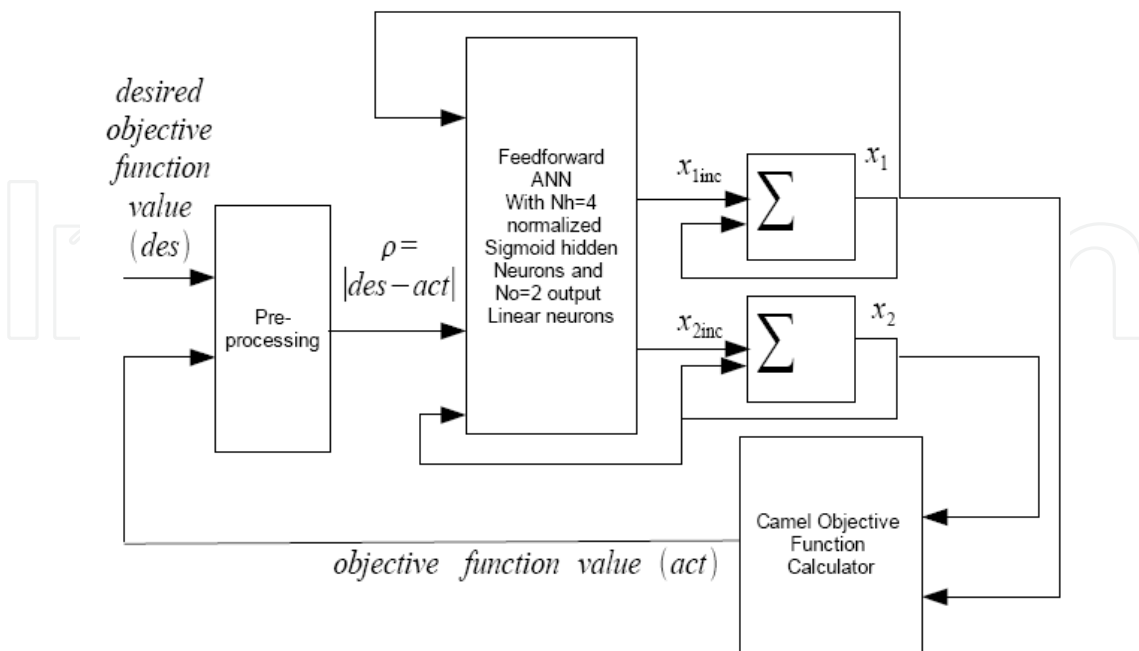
desired objective function value $(des)$

Pre-processing

$\rho = |des - act|$

Feedforward ANN With Nh=4 normalized Sigmoid hidden Neurons and No=2 output Linear neurons

$x_{1inc}$

$\sum$

$x_1$

$x_{2inc}$

$\sum$

$x_2$

Camel Objective Function Calculator

objective function value $(act)$